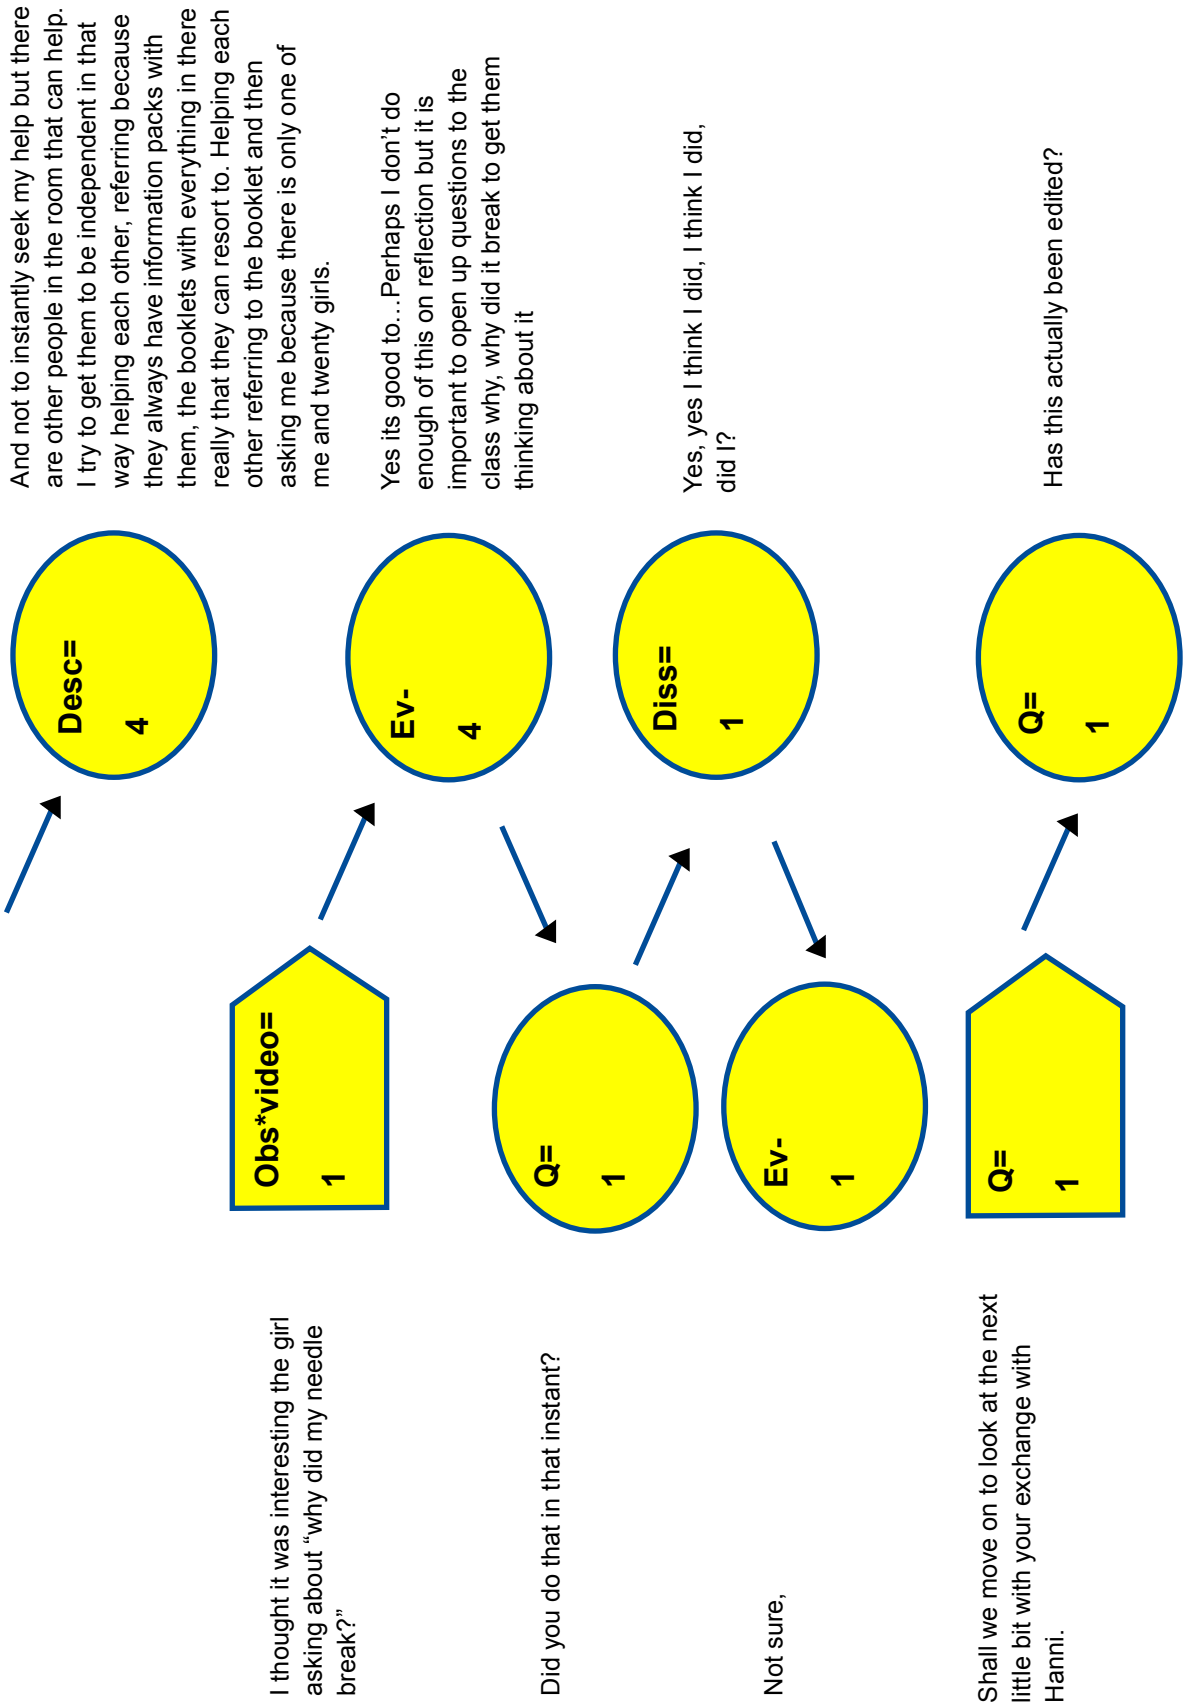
And not to instantly seek my help but there are other people in the room that can help. I try to get them to be independent in that way helping each other, referring because they always have information packs with them, the booklets with everything in there really that they can resort to. Helping each other referring to the booklet and then asking me because there is only one of me and twenty girls.

Desc=
4

I thought it was interesting the girl asking about "why did my needle break?"

Obs*video=
1

Ev-
4

Yes its good to…Perhaps I don't do enough of this on reflection but it is important to open up questions to the class why, why did it break to get them thinking about it

Did you do that in that instant?

Q=
1

Diss=
1

Yes, yes I think I did, I think I did, did I?

Not sure,

Ev-
1

Shall we move on to look at the next little bit with your exchange with Hanni.

Q=
1

Q=
1

Has this actually been edited?